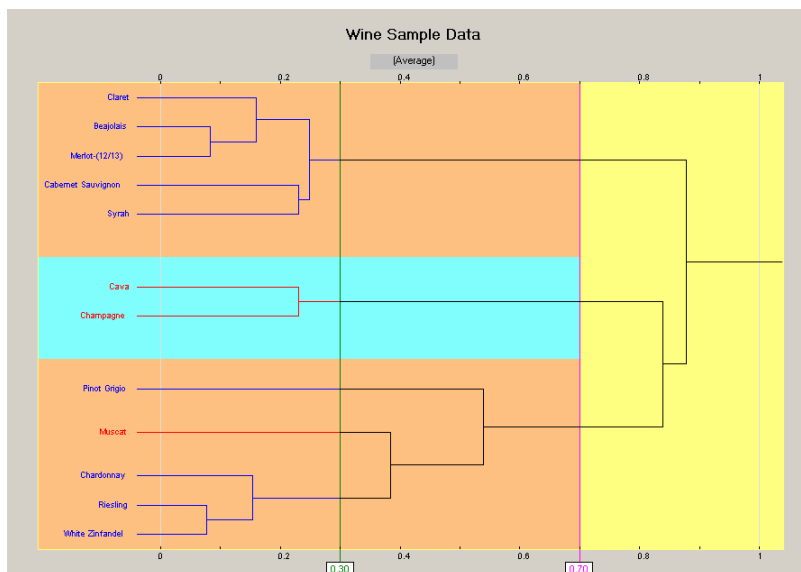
Wine Sample Data

[Average]

0 0.2 0.4 0.6 0.8 1

Claret
Beajolais
Merlot-(12/13)
Cabernet Sauvignon
Syrah

Cava
Champagne

Pinot Grigio
Muscat
Chardonnay
Riesling
White Zinfandel

0 0.2 0.4 0.6 0.8 1

0.30
0.70